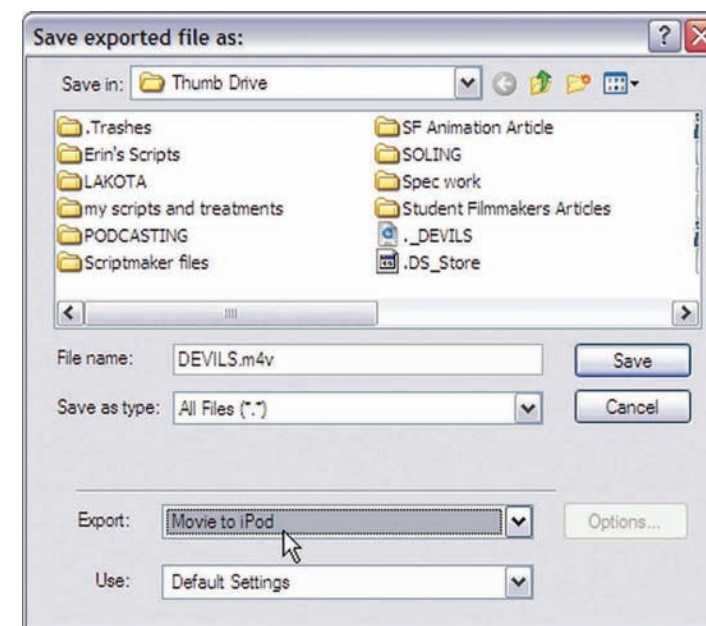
Save exported file as:

Save in: Thumb Drive

.Trashes
Erin's Scripts
LAKOTA
my scripts and treatments
PODCASTING
Scriptmaker files
SF Animation Article
SOLING
Spec work
Student Filmmakers Articles
._DEVILS
.DS_Store

File name: DEVILS.m4v
Save as type: All Files (*.*)
Save
Cancel

Export: Movie to iPod
Options...
Use: Default Settings